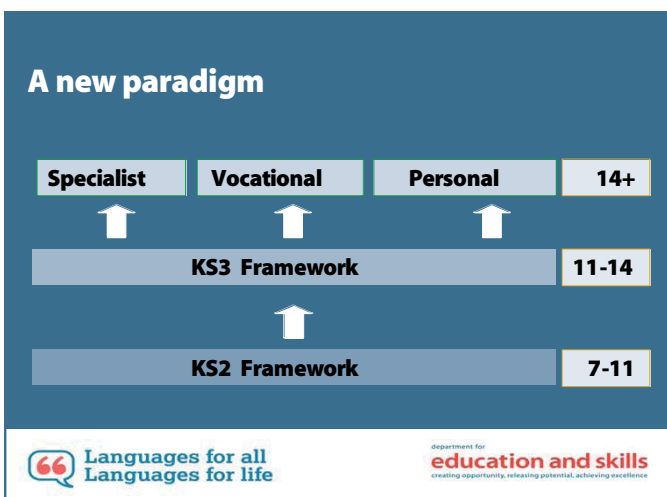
A new paradigm

Specialist

Vocational

Personal

14+

KS3 Framework

11-14

KS2 Framework

7-11

Languages for all
Languages for life

department for
education and skills
creating opportunity, releasing potential, achieving excellence